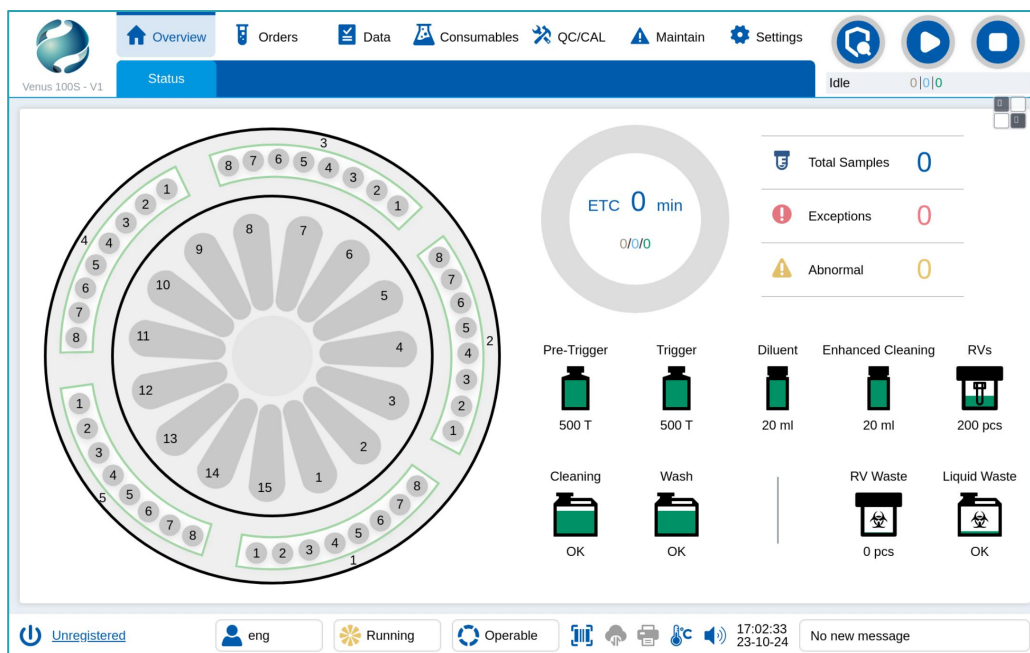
Venus 100S - V1

Overview Orders Data Consumables QC/CAL Maintain Settings

Status

Idle 0|0|0

3
8 7 6 5 4 3 2 1

4
1 2 3 4 5 6 7 8

2
8 7 6 5 4 3 2 1

5
1 2 3 4 5 6 7 8

1
8 7 6 5 4 3 2 1

9 8 7 6 5 4 3 2 1 15 14 13 12 11 10

ETC 0 min
0/0/0

Total Samples 0

Exceptions 0

Abnormal 0

Pre-Trigger
500 T

Trigger
500 T

Diluent
20 ml

Enhanced Cleaning
20 ml

RVs
200 pcs

Cleaning
OK

Wash
OK

RV Waste
0 pcs

Liquid Waste
OK

Unregistered eng Running Operable 17:02:33 23-10-24 No new message